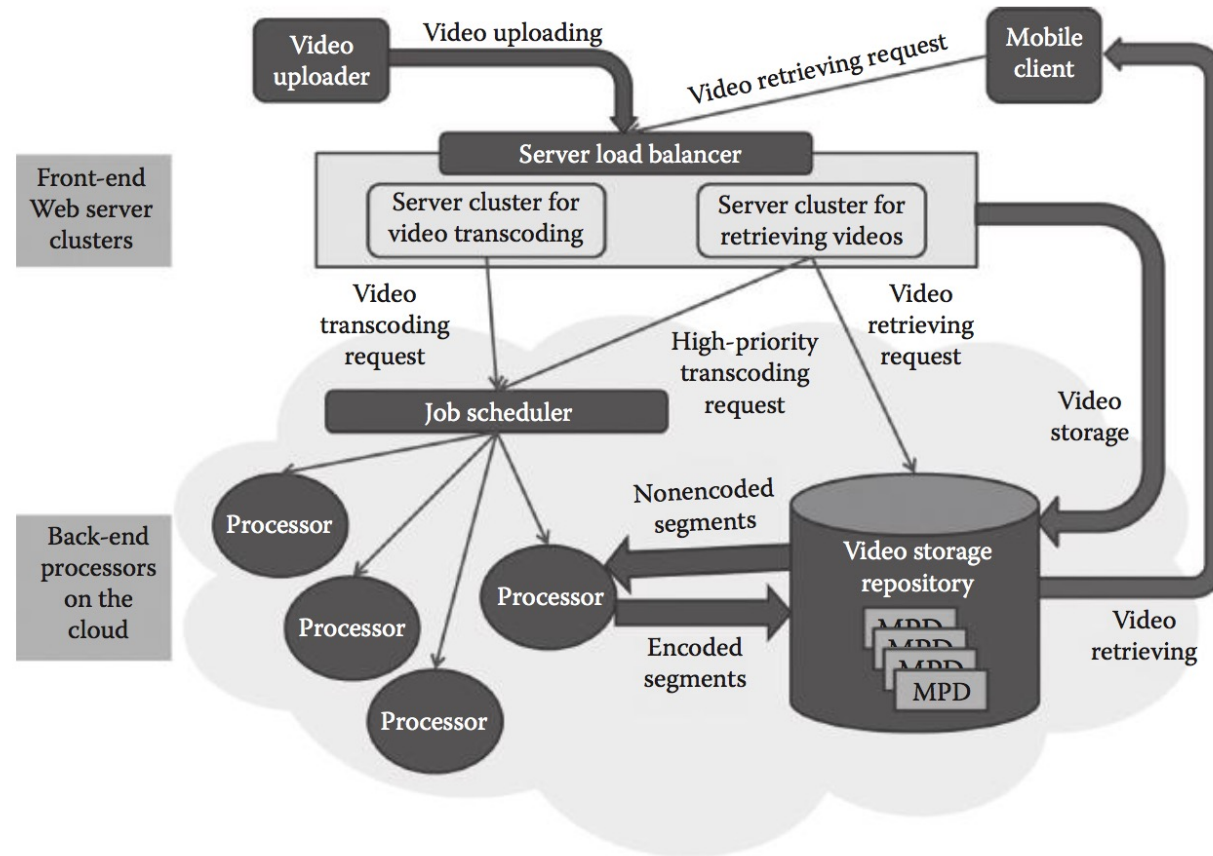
Video uploader

Video uploading

Video retrieving request

Mobile client

Front-end Web server clusters

Server load balancer

Server cluster for video transcoding

Server cluster for retrieving videos

Video transcoding request

High-priority transcoding request

Video retrieving request

Video storage

Job scheduler

Back-end processors on the cloud

Processor

Processor

Processor

Nonencoded segments

Processor

Encoded segments

Video storage repository

MPD

MPD

MPD

MPD

Video retrieving